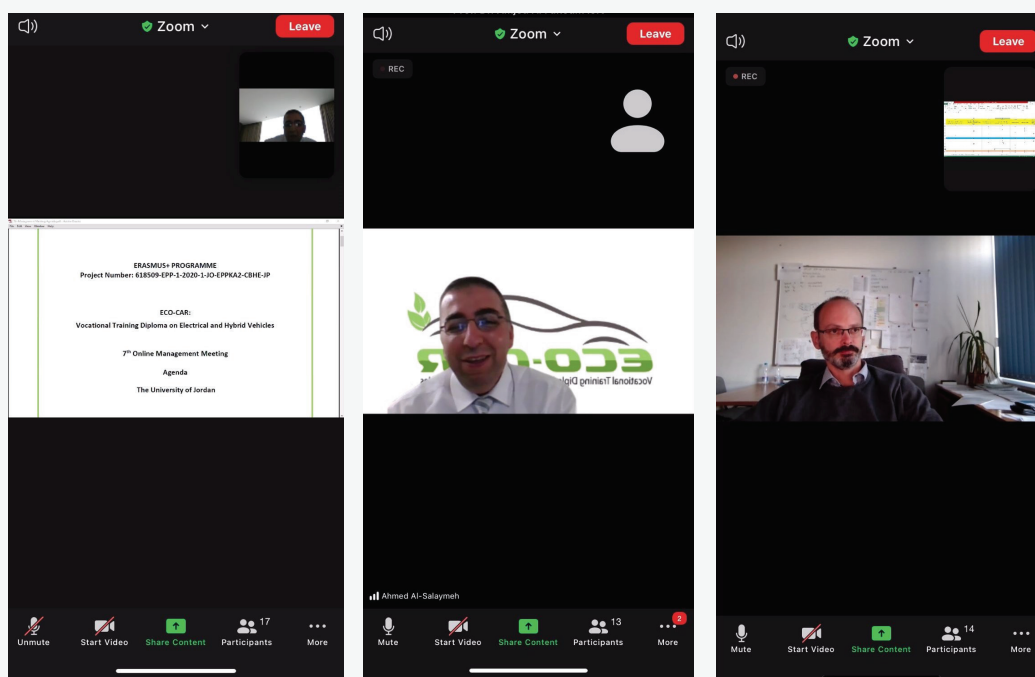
Zoom
Leave

ERASMUS+ PROGRAMME
Project Number: 618509-EPP-1-2020-1-JO-EPPKA2-CBHE-JP

ECO-CAR:
Vocational Training Diploma on Electrical and Hybrid Vehicles

$7^{th}$ Online Management Meeting

Agenda

The University of Jordan

Unmute
Start Video
Share Content
17
Participants
More

Zoom
Leave
REC

ECO-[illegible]
Vocational Training Dipl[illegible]

Ahmed Al-Salaymeh

Mute
Start Video
Share Content
13
Participants
2
More

Zoom
Leave
REC

Mute
Start Video
Share Content
14
Participants
More